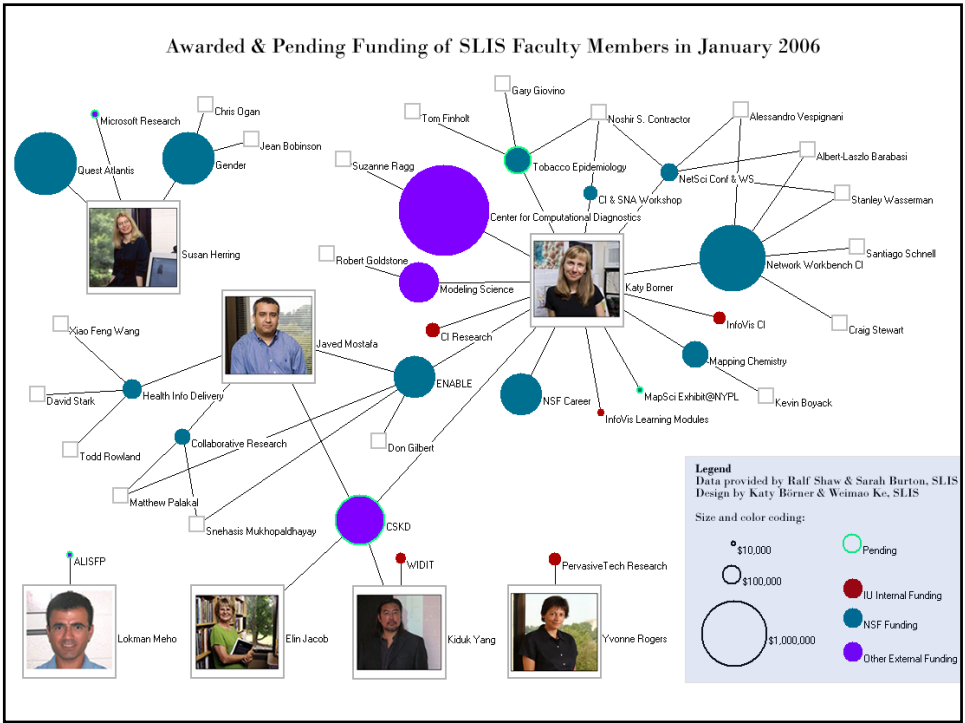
Awarded & Pending Funding of SLIS Faculty Members in January 2006

Microsoft Research
Chris Ogan
Jean Bobinson
Quest Atlantis
Gender
Susan Herring
Gary Giovino
Tom Finholt
Noshir S. Contractor
Alessandro Vespignani
Albert-Laszlo Barabasi
Tobacco Epidemiology
NetSci Conf & WS
Suzanne Ragg
CI & SNA Workshop
Stanley Wasserman
Center for Computational Diagnostics
Santiago Schnell
Robert Goldstone
Network Workbench CI
Modeling Science
Katy Borner
Craig Stewart
InfoVis CI
Xiao Feng Wang
Javed Mostafa
CI Research
Mapping Chemistry
ENABLE
David Stark
Health Info Delivery
NSF Career
MapSci Exhibit@NYPL
Kevin Boyack
InfoVis Learning Modules
Collaborative Research
Don Gilbert
Todd Rowland
Matthew Palakal
CSKD
Snehasis Mukhopaldhayay
ALISFP
WIDIT
PervasiveTech Research
Lokman Meho
Elin Jacob
Kiduk Yang
Yvonne Rogers

Legend
Data provided by Ralf Shaw & Sarah Burton, SLIS
Design by Katy Börner & Weimao Ke, SLIS

Size and color coding:
$10,000
$100,000
$1,000,000
Pending
IU Internal Funding
NSF Funding
Other External Funding